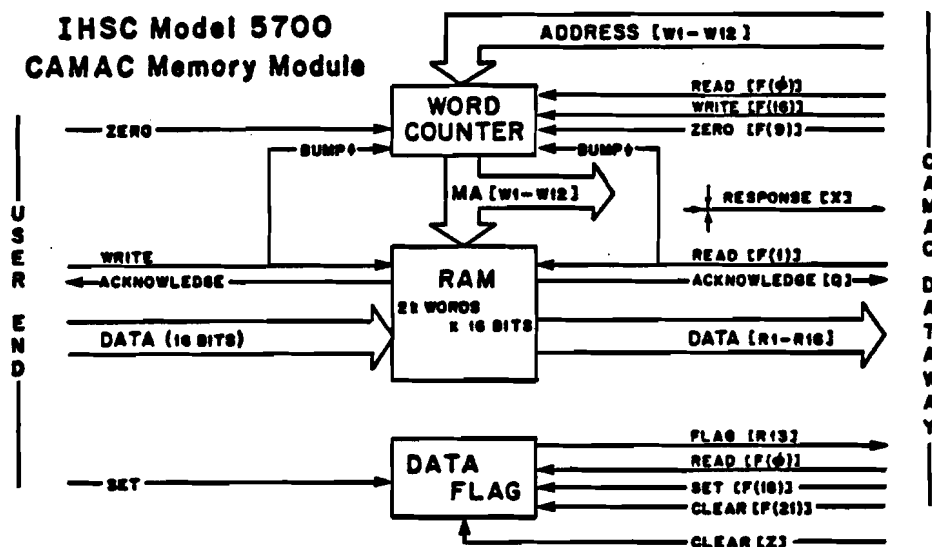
IHSC Model 5700
CAMAC Memory Module

ADDRESS [W1-W12]

READ [F(Φ)]
WRITE [F(16)]
ZERO [F(9)]

ZERO

WORD COUNTER

BUMP+1
BUMP+1

MA [W1-W12]

RESPONSE [X]

U S E R

E N D

WRITE
ACKNOWLEDGE

RAM
2k WORDS x 16 BITS

READ [F(1)]
ACKNOWLEDGE [Q]

DATA (16 BITS)

DATA [R1-R16]

C A M A C

D A T A W A Y

FLAG [R13]
READ [F(Φ)]
SET [F(18)]
CLEAR [F(21)]

SET

DATA FLAG

CLEAR [Z]